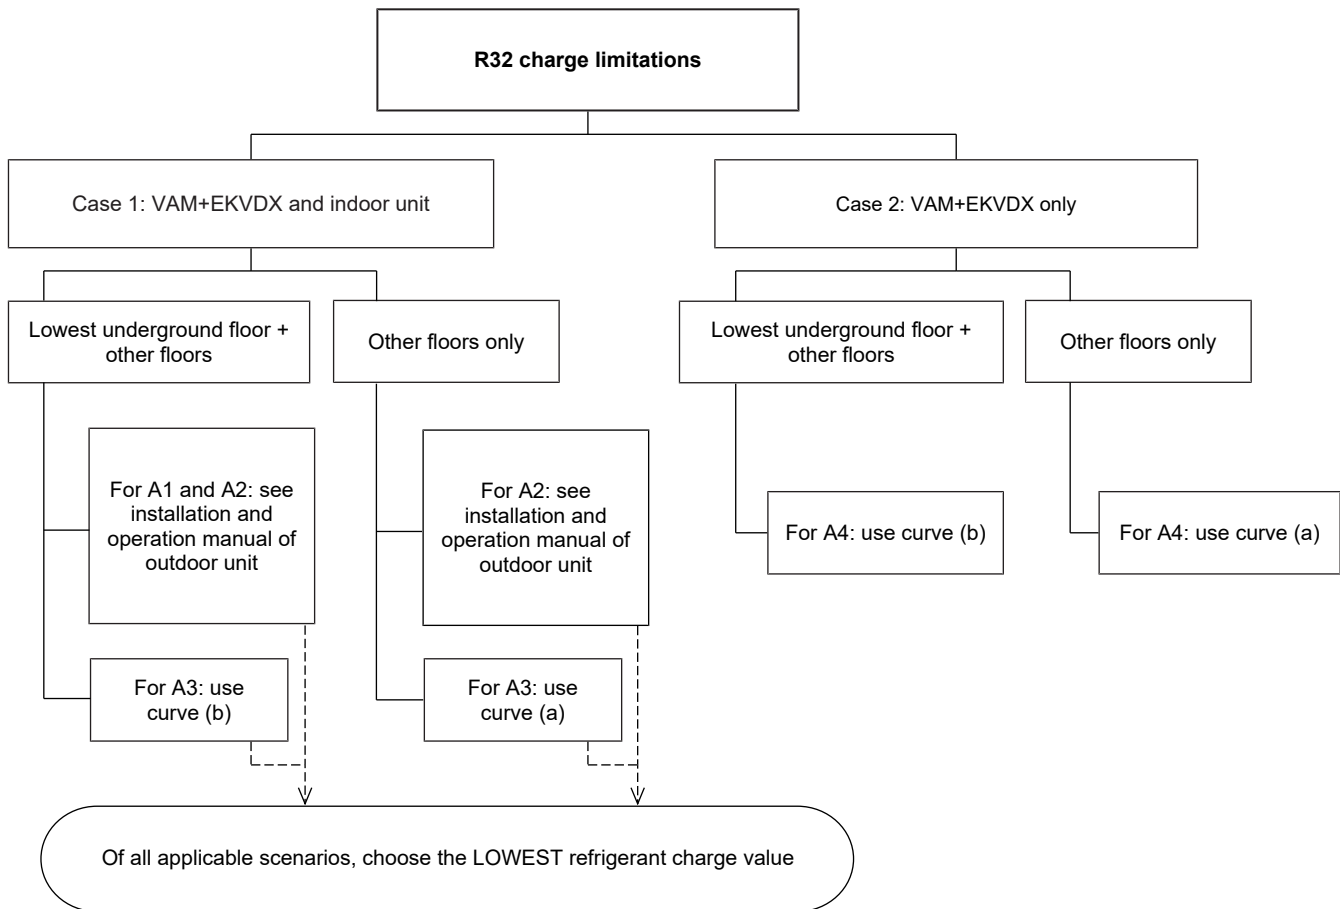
R32 charge limitations

Case 1: VAM+EKVDX and indoor unit

Lowest underground floor + other floors

For A1 and A2: see installation and operation manual of outdoor unit

For A3: use curve (b)

Other floors only

For A2: see installation and operation manual of outdoor unit

For A3: use curve (a)

Case 2: VAM+EKVDX only

Lowest underground floor + other floors

For A4: use curve (b)

Other floors only

For A4: use curve (a)

Of all applicable scenarios, choose the LOWEST refrigerant charge value